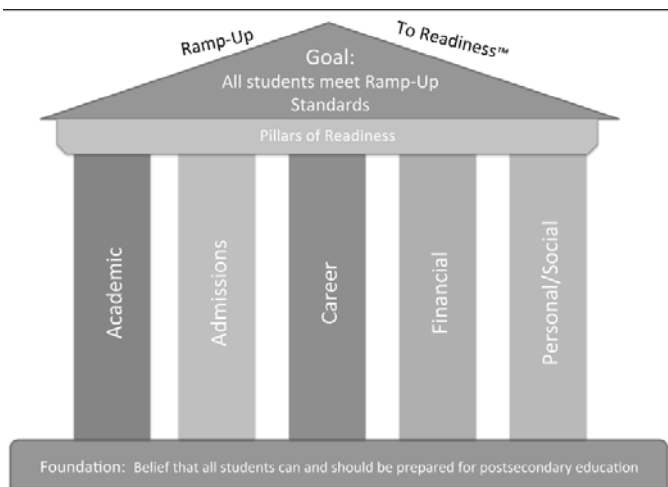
Ramp-Up To Readiness™

Goal:
All students meet Ramp-Up Standards

Pillars of Readiness

Academic

Admissions

Career

Financial

Personal/Social

Foundation: Belief that all students can and should be prepared for postsecondary education